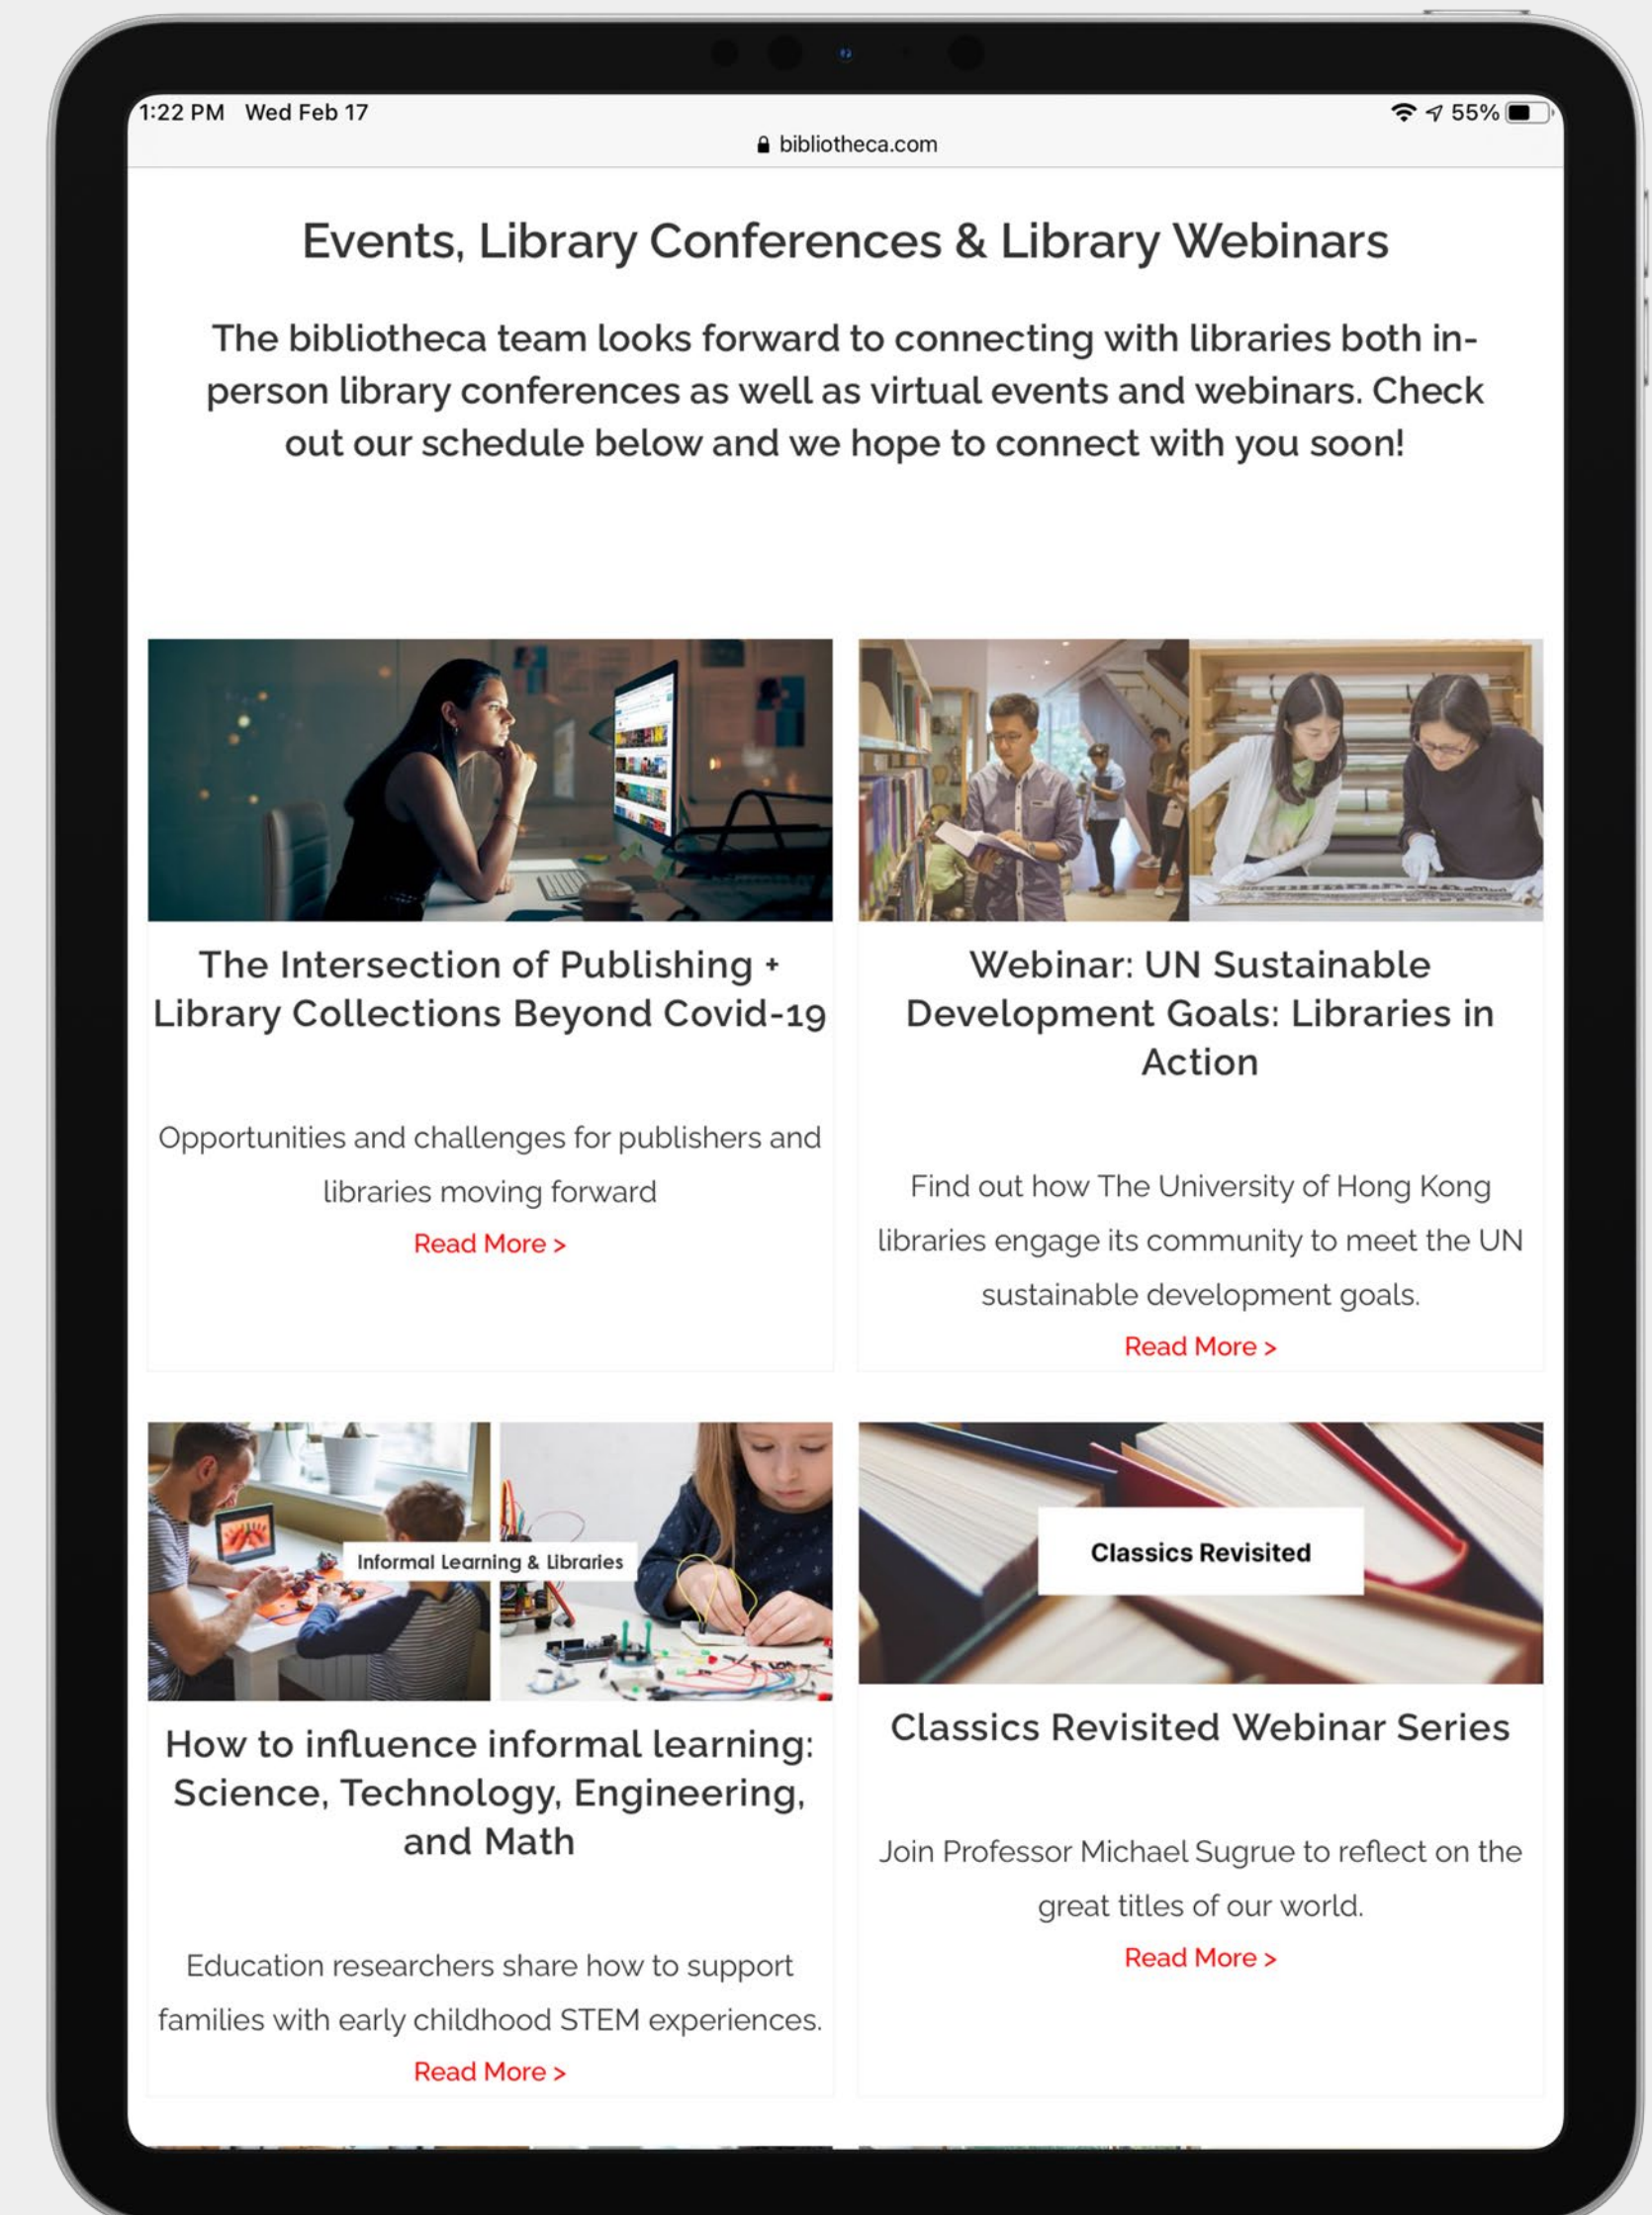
1:22 PM Wed Feb 17

55%

bibliotheca.com

Events, Library Conferences & Library Webinars

The bibliotheca team looks forward to connecting with libraries both in-person library conferences as well as virtual events and webinars. Check out our schedule below and we hope to connect with you soon!

The Intersection of Publishing + Library Collections Beyond Covid-19

Opportunities and challenges for publishers and libraries moving forward

Read More >

Webinar: UN Sustainable Development Goals: Libraries in Action

Find out how The University of Hong Kong libraries engage its community to meet the UN sustainable development goals.

Read More >

Informal Learning & Libraries

How to influence informal learning: Science, Technology, Engineering, and Math

Education researchers share how to support families with early childhood STEM experiences.

Read More >

Classics Revisited

Classics Revisited Webinar Series

Join Professor Michael Sugrue to reflect on the great titles of our world.

Read More >